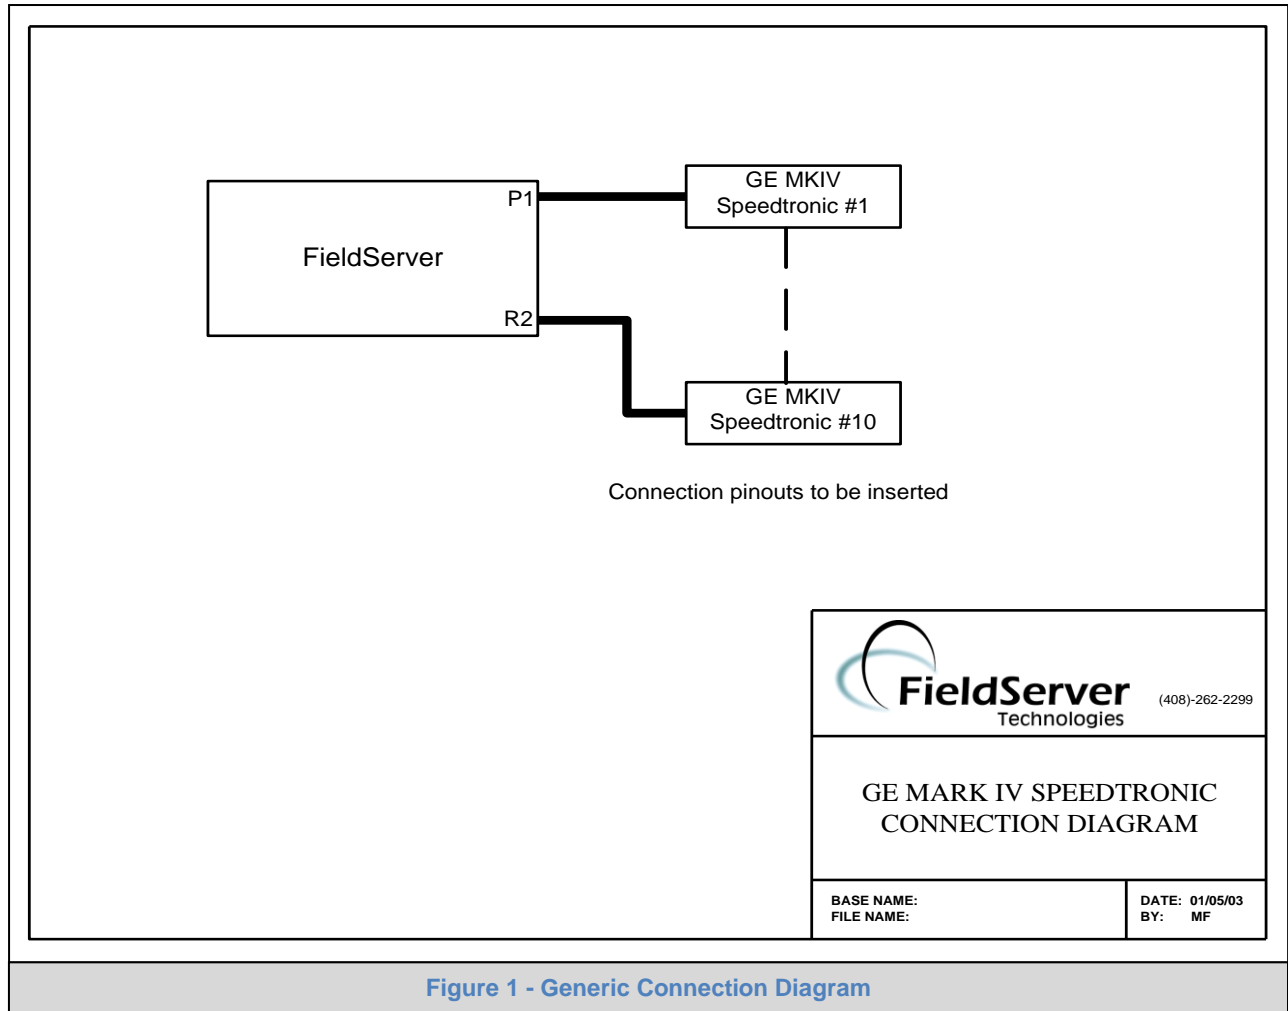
FieldServer

P1

R2

GE MKIV
Speedtronic #1

GE MKIV
Speedtronic #10

Connection pinouts to be inserted

FieldServer
Technologies

(408)-262-2299

GE MARK IV SPEEDTRONIC
CONNECTION DIAGRAM

BASE NAME:
FILE NAME:

DATE: 01/05/03
BY: MF

Figure 1 - Generic Connection Diagram